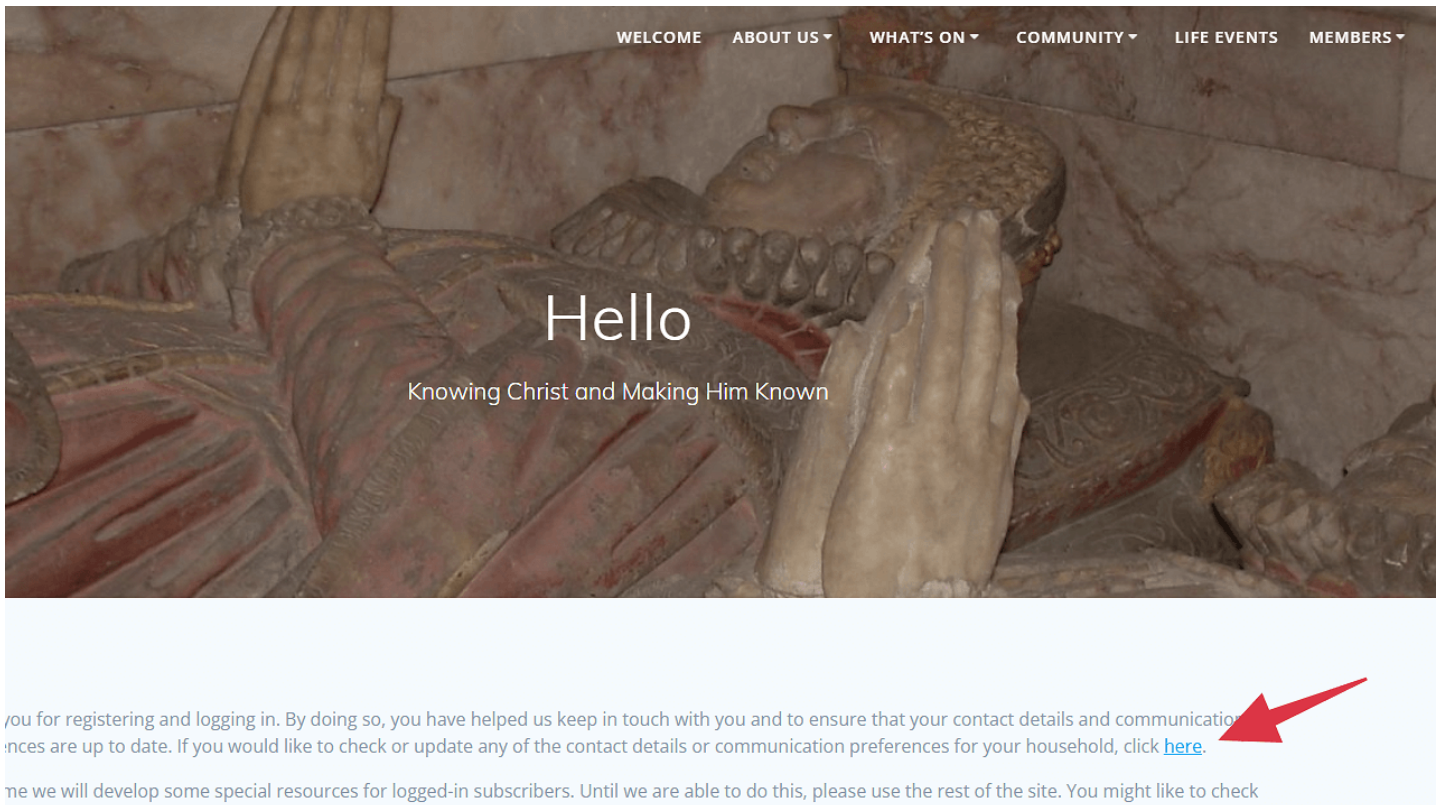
WELCOME ABOUT US ▾ WHAT'S ON ▾ COMMUNITY ▾ LIFE EVENTS MEMBERS ▾

Hello

Knowing Christ and Making Him Known

you for registering and logging in. By doing so, you have helped us keep in touch with you and to ensure that your contact details and communication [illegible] ences are up to date. If you would like to check or update any of the contact details or communication preferences for your household, click here.

me we will develop some special resources for logged-in subscribers. Until we are able to do this, please use the rest of the site. You might like to check